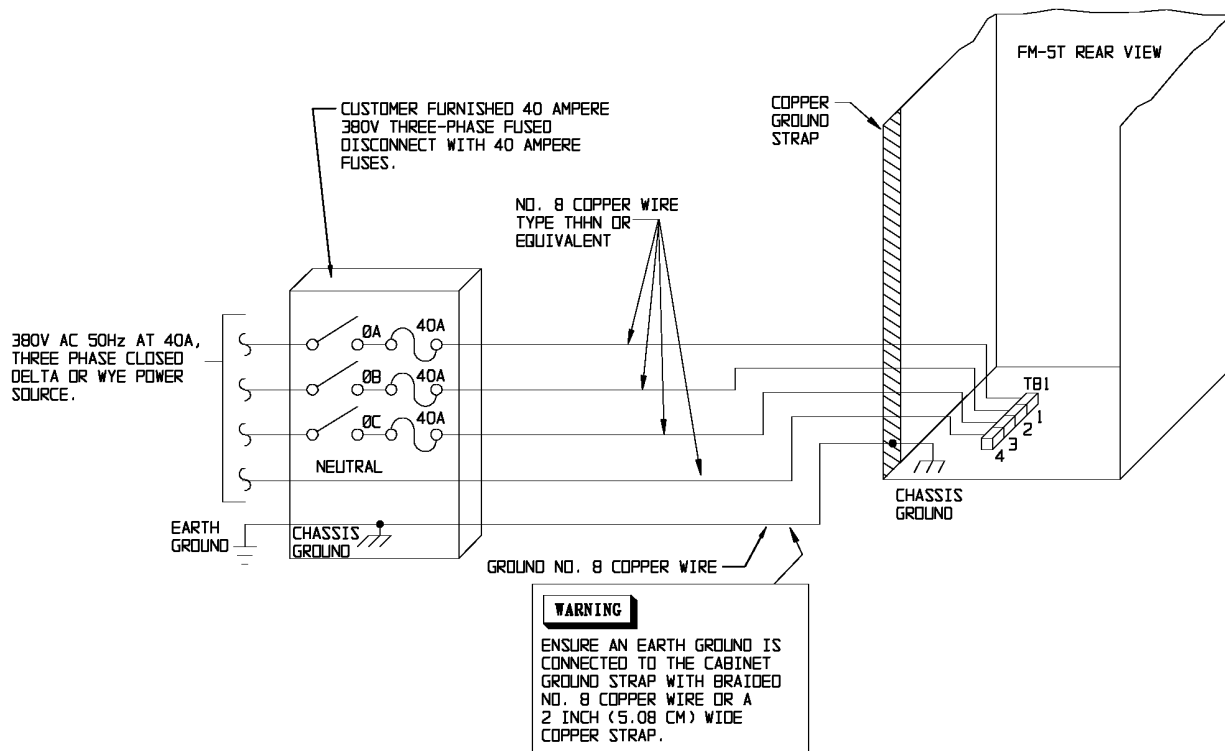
FM-5T REAR VIEW

COPPER GROUND STRAP

CUSTOMER FURNISHED 40 AMPERE 380V THREE-PHASE FUSED DISCONNECT WITH 40 AMPERE FUSES.

NO. 8 COPPER WIRE TYPE THHN OR EQUIVALENT

380V AC 50Hz AT 40A, THREE PHASE CLOSED DELTA OR WYE POWER SOURCE.

ØA 40A
ØB 40A
ØC 40A

NEUTRAL

TB1
1
2
3
4

CHASSIS GROUND

EARTH GROUND

CHASSIS GROUND

GROUND NO. 8 COPPER WIRE

WARNING

ENSURE AN EARTH GROUND IS CONNECTED TO THE CABINET GROUND STRAP WITH BRAIDED NO. 8 COPPER WIRE OR A 2 INCH (5.08 CM) WIDE COPPER STRAP.